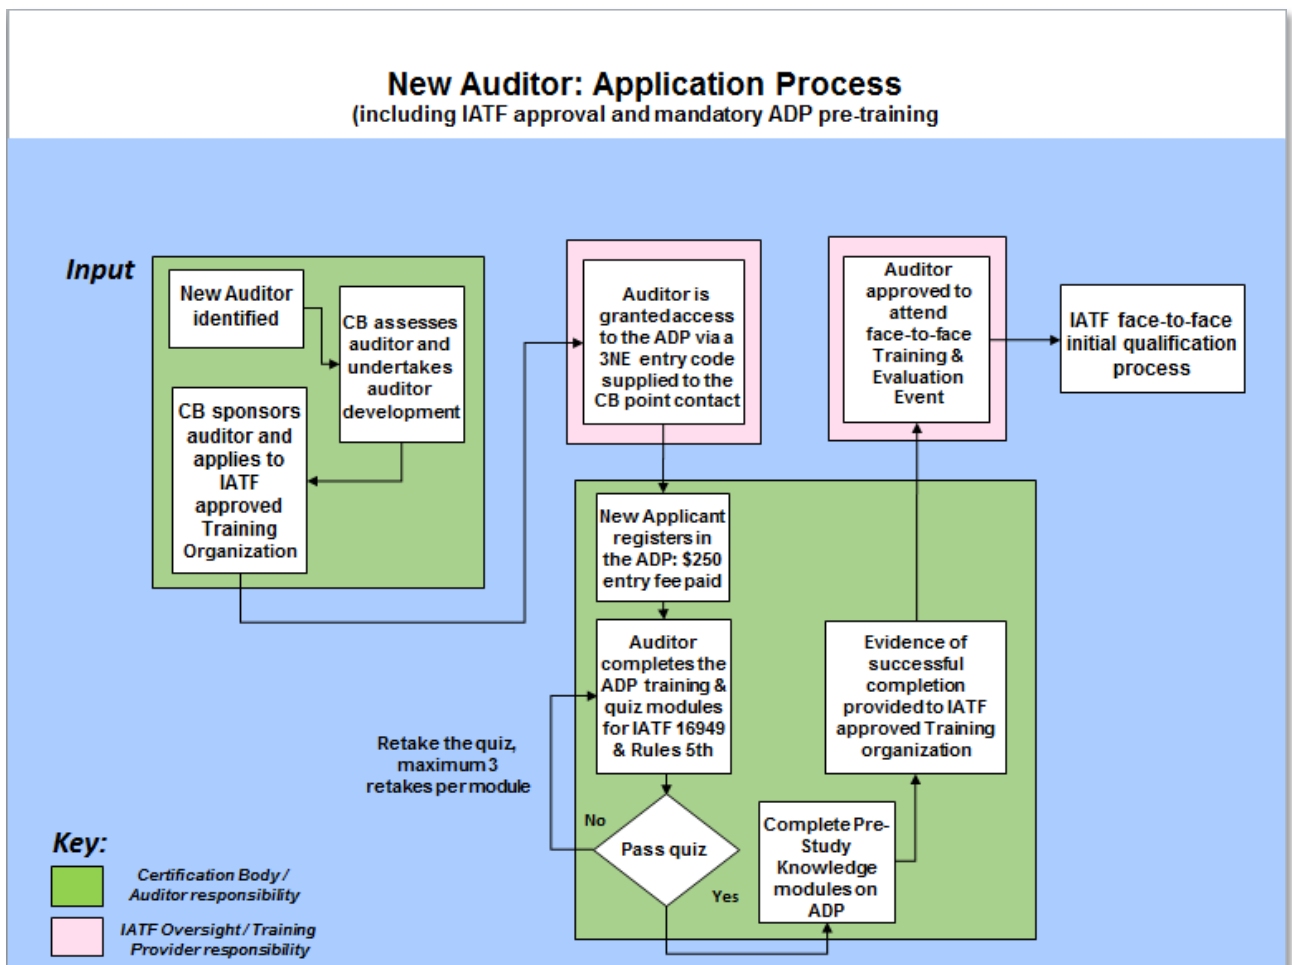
New Auditor: Application Process
(including IATF approval and mandatory ADP pre-training

Input

New Auditor identified

CB assesses auditor and undertakes auditor development

CB sponsors auditor and applies to IATF approved Training Organization

Auditor is granted access to the ADP via a 3NE entry code supplied to the CB point contact

Auditor approved to attend face-to-face Training & Evaluation Event

IATF face-to-face initial qualification process

New Applicant registers in the ADP: $250 entry fee paid

Auditor completes the ADP training & quiz modules for IATF 16949 & Rules 5th

Evidence of successful completion provided to IATF approved Training organization

Retake the quiz, maximum 3 retakes per module

No

Pass quiz

Yes

Complete Pre-Study Knowledge modules on ADP

Key:

Certification Body / Auditor responsibility

IATF Oversight / Training Provider responsibility